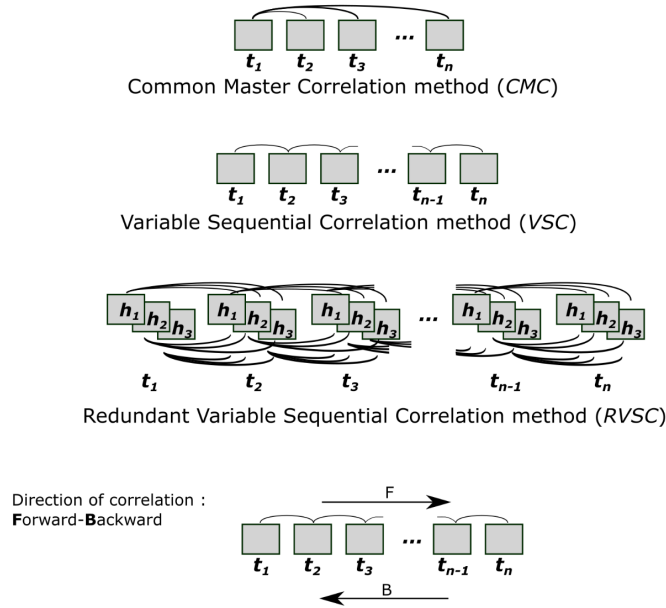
$t_1$ $t_2$ $t_3$ ... $t_n$

Common Master Correlation method (*CMC*)

$t_1$ $t_2$ $t_3$ ... $t_{n-1}$ $t_n$

Variable Sequential Correlation method (*VSC*)

$h_1$ $h_2$ $h_3$ $h_1$ $h_2$ $h_3$ $h_1$ $h_2$ $h_3$ ... $h_1$ $h_2$ $h_3$ $h_1$ $h_2$ $h_3$

$t_1$ $t_2$ $t_3$ $t_{n-1}$ $t_n$

Redundant Variable Sequential Correlation method (*RVSC*)

Direction of correlation : **F**orward-**B**ackward

F

$t_1$ $t_2$ $t_3$ ... $t_{n-1}$ $t_n$

B